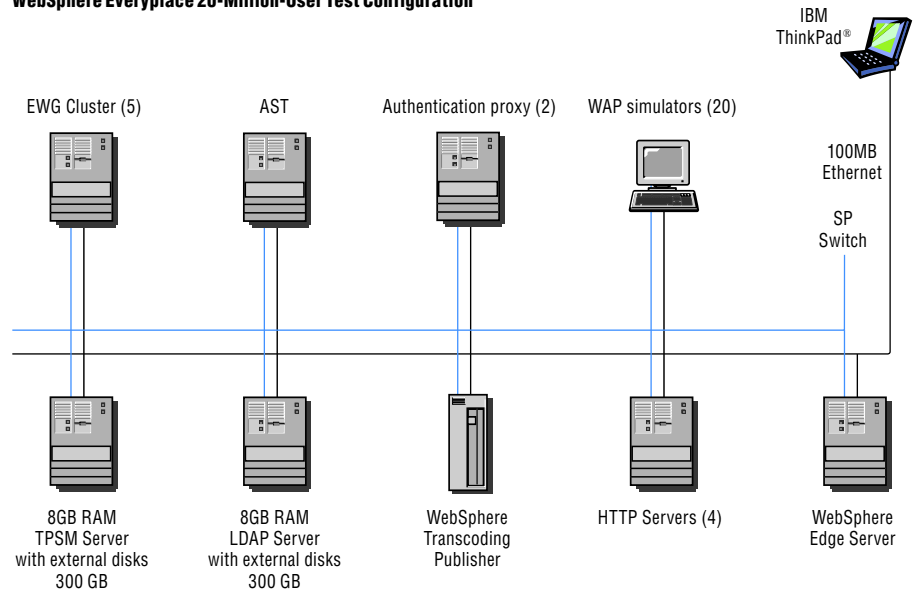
WebSphere Everyplace 20-Million-User Test Configuration

IBM ThinkPad®

EWG Cluster (5)

AST

Authentication proxy (2)

WAP simulators (20)

100MB Ethernet

SP Switch

8GB RAM TPSM Server with external disks 300 GB

8GB RAM LDAP Server with external disks 300 GB

WebSphere Transcoding Publisher

HTTP Servers (4)

WebSphere Edge Server